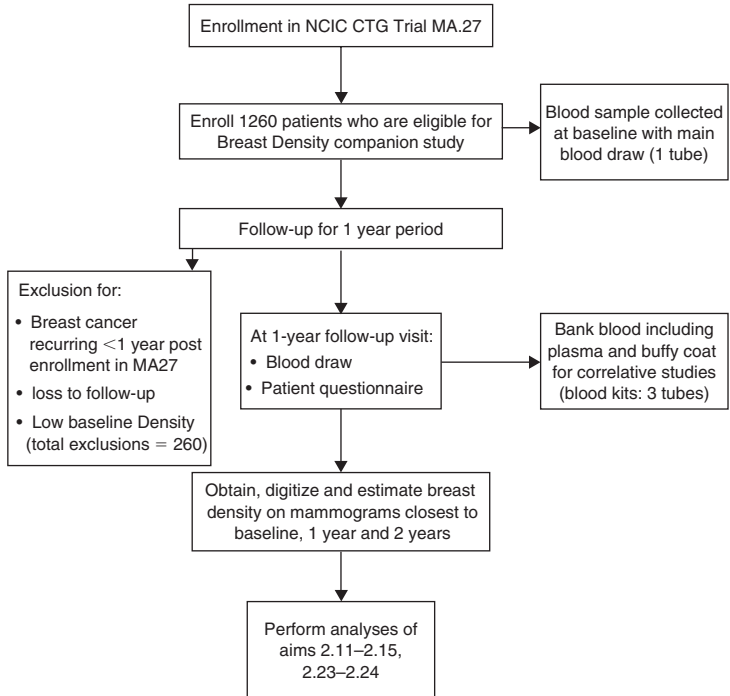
Enrollment in NCIC CTG Trial MA.27

Enroll 1260 patients who are eligible for Breast Density companion study

Blood sample collected at baseline with main blood draw (1 tube)

Follow-up for 1 year period

Exclusion for:
• Breast cancer recurring <1 year post enrollment in MA27
• loss to follow-up
• Low baseline Density
(total exclusions = 260)

At 1-year follow-up visit:
• Blood draw
• Patient questionnaire

Bank blood including plasma and buffy coat for correlative studies (blood kits: 3 tubes)

Obtain, digitize and estimate breast density on mammograms closest to baseline, 1 year and 2 years

Perform analyses of aims 2.11–2.15, 2.23–2.24